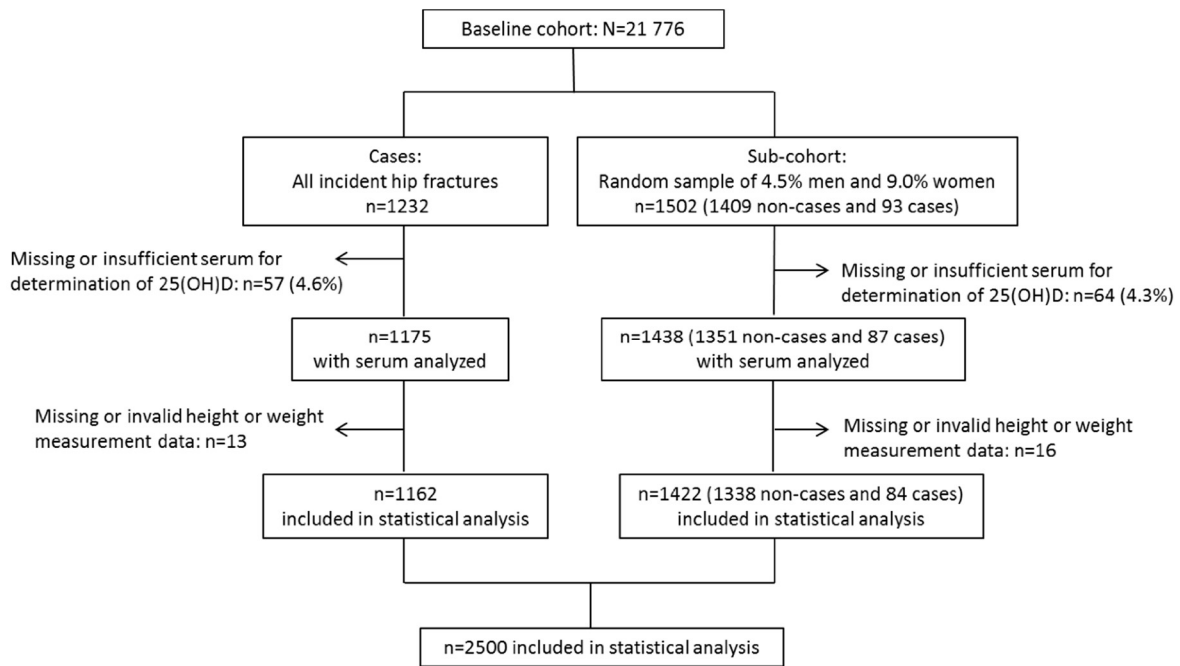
Baseline cohort: N=21 776

Cases:
All incident hip fractures
n=1232

Sub-cohort:
Random sample of 4.5% men and 9.0% women
n=1502 (1409 non-cases and 93 cases)

Missing or insufficient serum for determination of 25(OH)D: n=57 (4.6%)

Missing or insufficient serum for determination of 25(OH)D: n=64 (4.3%)

n=1175
with serum analyzed

n=1438 (1351 non-cases and 87 cases)
with serum analyzed

Missing or invalid height or weight measurement data: n=13

Missing or invalid height or weight measurement data: n=16

n=1162
included in statistical analysis

n=1422 (1338 non-cases and 84 cases)
included in statistical analysis

n=2500 included in statistical analysis